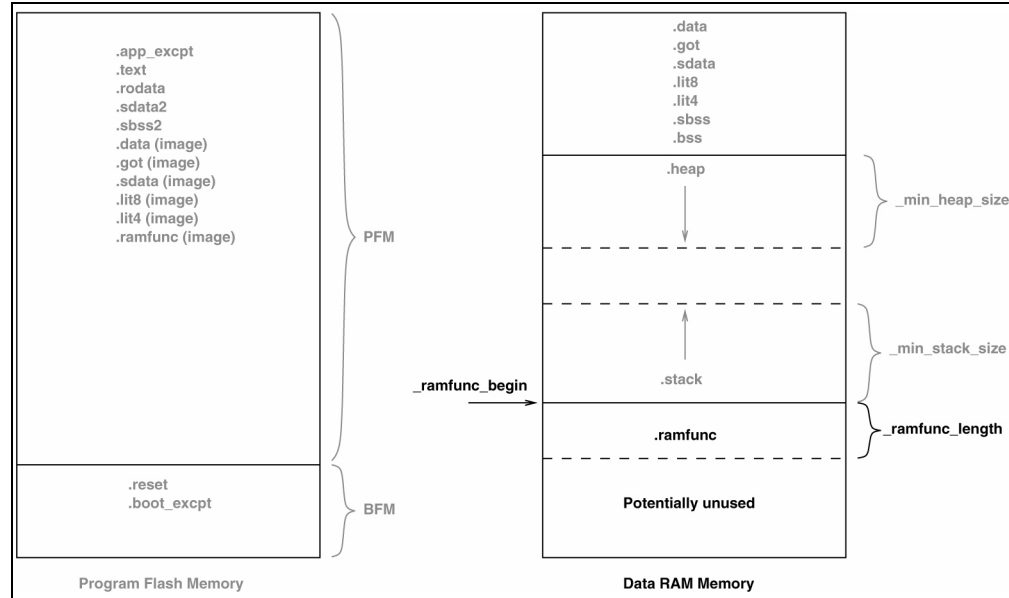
.app_excpt
.text
.rodata
.sdata2
.sbss2
.data (image)
.got (image)
.sdata (image)
.lit8 (image)
.lit4 (image)
.ramfunc (image)

PFM

.reset
.boot_excpt

BFM

Program Flash Memory

.data
.got
.sdata
.lit8
.lit4
.sbss
.bss

.heap

_min_heap_size

_min_stack_size

.stack

_ramfunc_begin

.ramfunc

_ramfunc_length

Potentially unused

Data RAM Memory